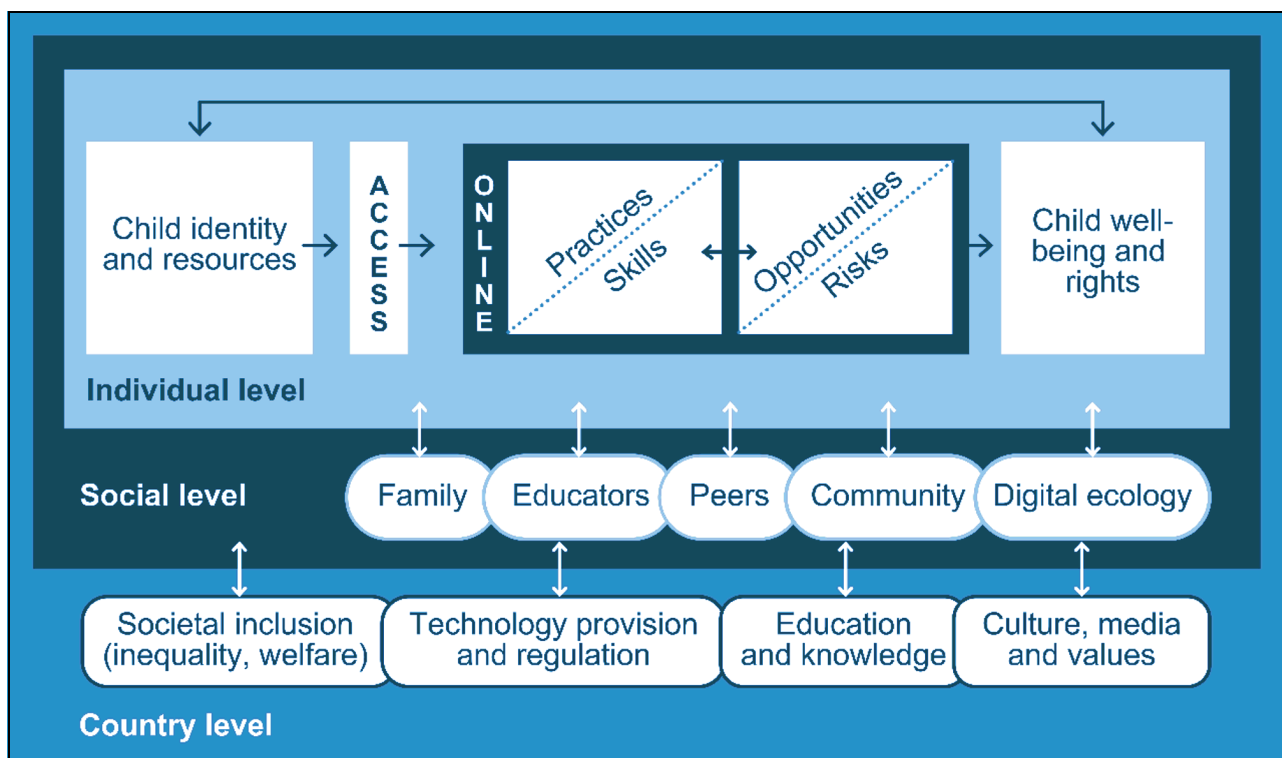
Child identity and resources

ACCESS

ONLINE

Practices

Skills

Opportunities

Risks

Child well-being and rights

Individual level

Social level

Family

Educators

Peers

Community

Digital ecology

Societal inclusion (inequality, welfare)

Technology provision and regulation

Education and knowledge

Culture, media and values

Country level